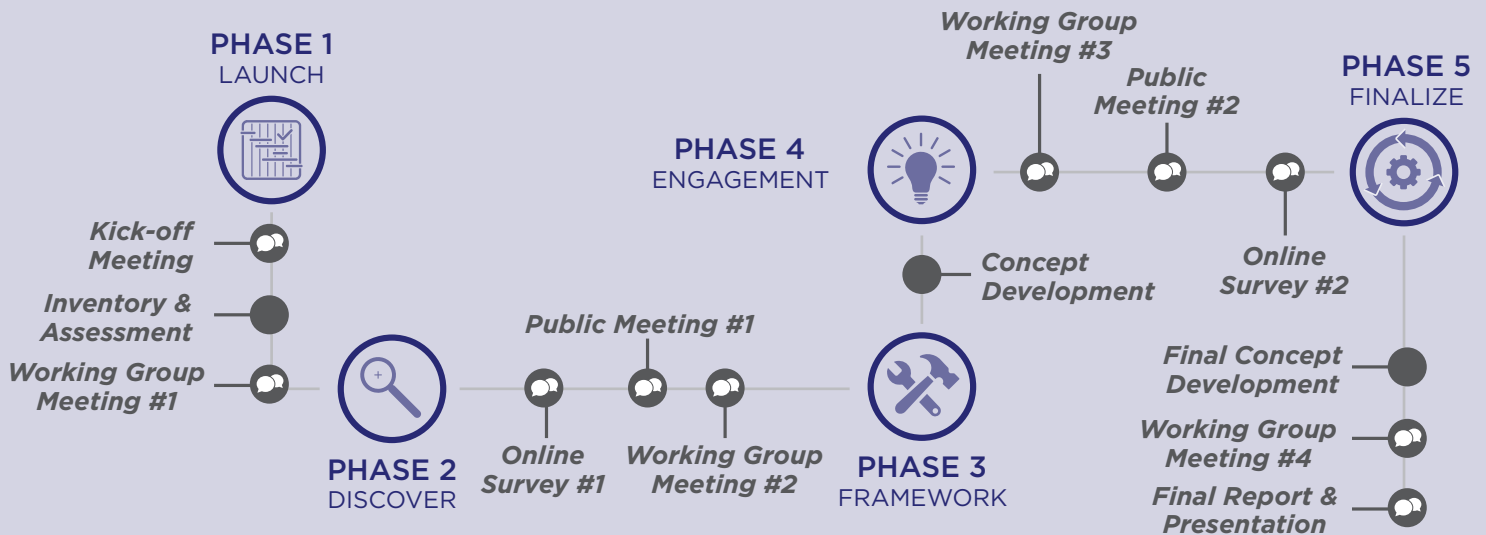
PHASE 1
LAUNCH

Kick-off Meeting

Inventory & Assessment

Working Group Meeting #1

PHASE 2
DISCOVER

Online Survey #1

Public Meeting #1

Working Group Meeting #2

PHASE 3
FRAMEWORK

Concept Development

PHASE 4
ENGAGEMENT

Working Group Meeting #3

Public Meeting #2

Online Survey #2

PHASE 5
FINALIZE

Final Concept Development

Working Group Meeting #4

Final Report & Presentation